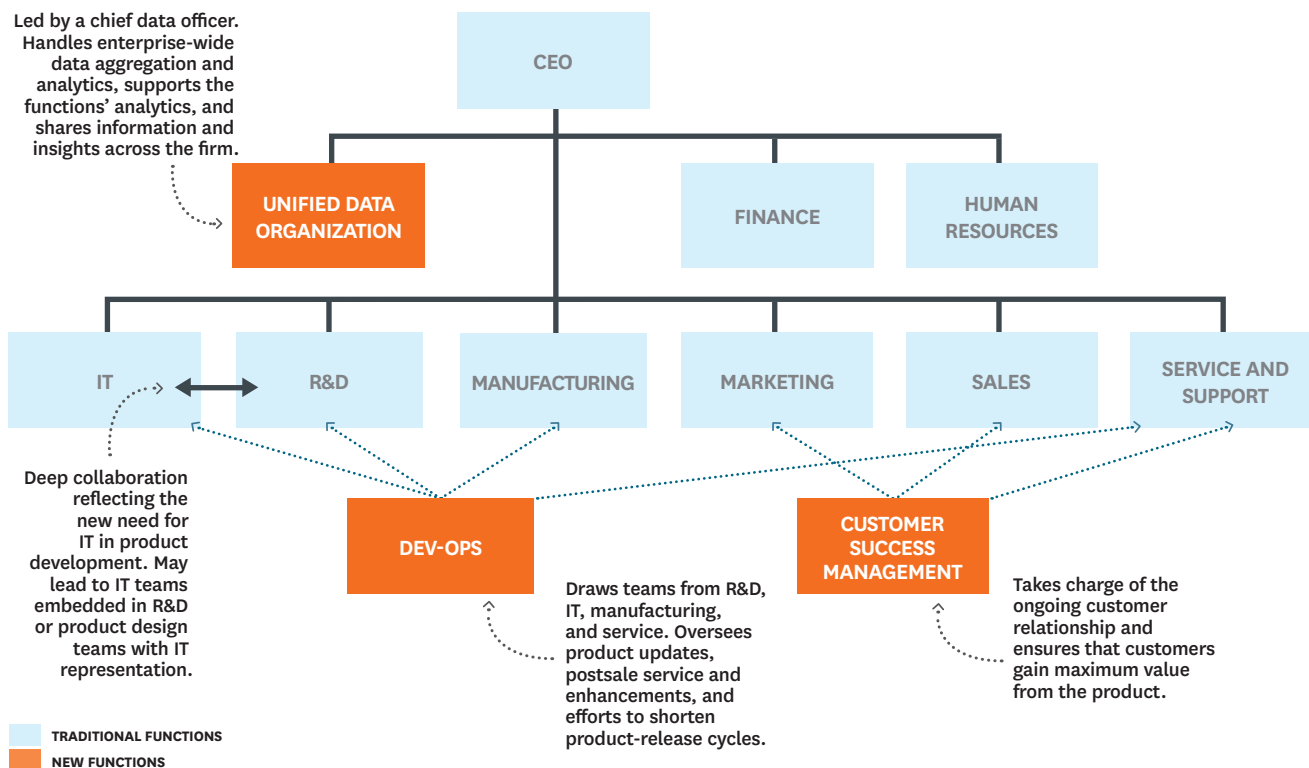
Led by a chief data officer. Handles enterprise-wide data aggregation and analytics, supports the functions' analytics, and shares information and insights across the firm.

CEO

UNIFIED DATA ORGANIZATION

FINANCE

HUMAN RESOURCES

IT

R&D

MANUFACTURING

MARKETING

SALES

SERVICE AND SUPPORT

Deep collaboration reflecting the new need for IT in product development. May lead to IT teams embedded in R&D or product design teams with IT representation.

DEV-OPS

Draws teams from R&D, IT, manufacturing, and service. Oversees product updates, postsale service and enhancements, and efforts to shorten product-release cycles.

CUSTOMER SUCCESS MANAGEMENT

Takes charge of the ongoing customer relationship and ensures that customers gain maximum value from the product.

TRADITIONAL FUNCTIONS

NEW FUNCTIONS